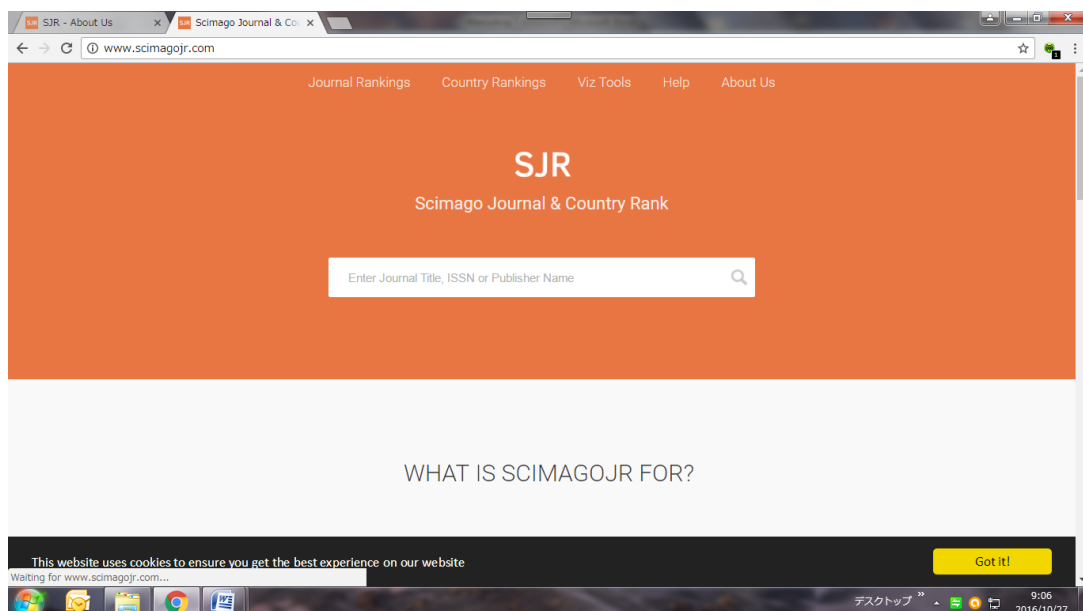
SJR - About Us
Scimago Journal & Co

www.scimagojr.com

Journal Rankings
Country Rankings
Viz Tools
Help
About Us

SJR

Scimago Journal & Country Rank

Enter Journal Title, ISSN or Publisher Name

WHAT IS SCIMAGOJR FOR?

This website uses cookies to ensure you get the best experience on our website

Got it!

Waiting for www.scimagojr.com...

デスクトップ
9:06
2016/10/27